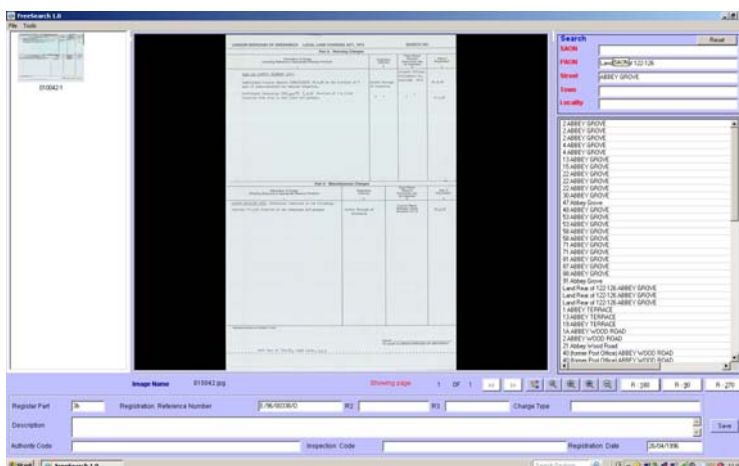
FreeSearch 1.0

File Tools

0100421

LONDON BOROUGH OF GREENWICH LOCAL LAND CHARGES ACT, 1975

Part 3. Planning Charges

Part 4. Miscellaneous Charges

Search

Reset

SAON

PAON Land SAON r 122-126

Street ABBEY GROVE

Town

Locality

2 ABBEY GROVE
2 ABBEY GROVE
2 ABBEY GROVE
2 ABBEY GROVE
4 ABBEY GROVE
4 ABBEY GROVE
13 ABBEY GROVE
15 ABBEY GROVE
20 ABBEY GROVE
22 ABBEY GROVE
22 ABBEY GROVE
22 ABBEY GROVE
30 ABBEY GROVE
47 Abbey Grove
48 ABBEY GROVE
53 ABBEY GROVE
53 ABBEY GROVE
58 ABBEY GROVE
58 ABBEY GROVE
71 ABBEY GROVE
71 ABBEY GROVE
81 ABBEY GROVE
87 ABBEY GROVE
88 ABBEY GROVE
91 Abbey Grove
Land Rear of 122-126 ABBEY GROVE
Land Rear of 122-126 ABBEY GROVE
Land Rear of 122-126 ABBEY GROVE
1 ABBEY TERRACE
13 ABBEY TERRACE
19 ABBEY TERRACE
1A ABBEY WOOD ROAD
2 ABBEY WOOD ROAD
21 Abbey Wood Road
40 (former Post Office) ABBEY WOOD ROAD
40 (former Post Office) ABBEY WOOD ROAD

Image Name 010042.jpg

Showing page 1 OF 1

R-180 R-90 R-270

Register Part 3b

Registration Reference Number 3/96/00336/O

R2

R3

Charge Type

Description

Save

Authority Code

Inspection Code

Registration Date 26/04/1996

Start

FreeSearch 1.0